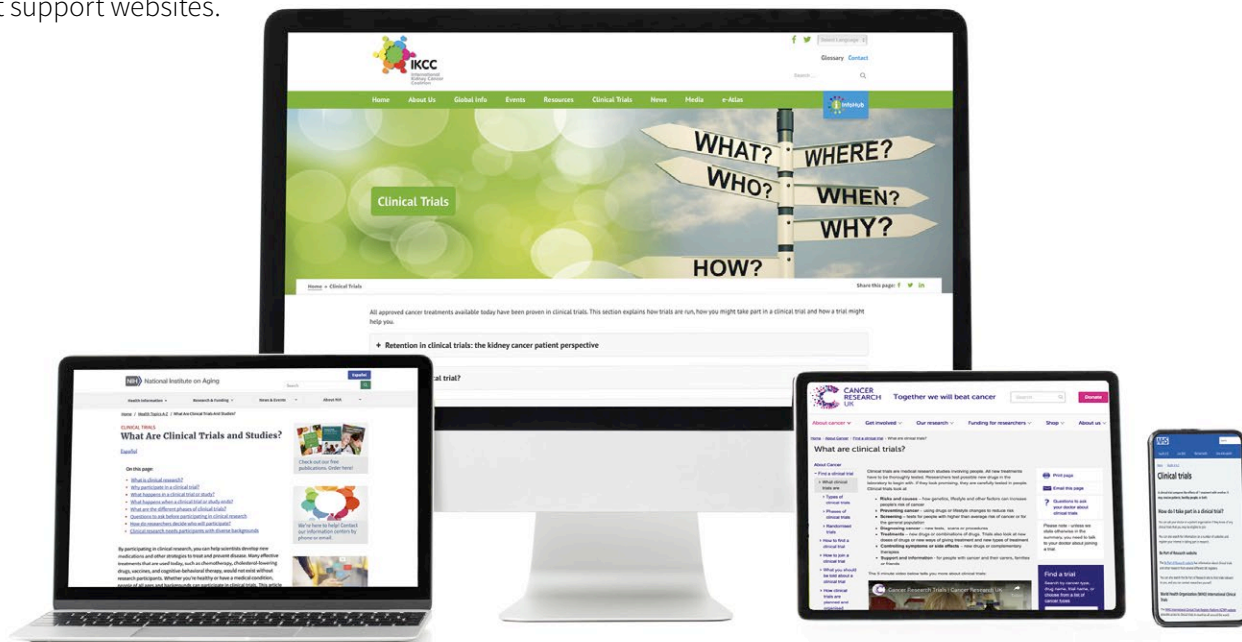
t support websites.

IKCC International Kidney Cancer Coalition

Select Language

Glossary Contact

Search...

Home About Us Global Info Events Resources Clinical Trials News Media e-Atlas

InfoHub

WHAT? WHERE? WHO? WHEN? WHY? HOW?

Clinical Trials

Home » Clinical Trials

Share this page:

All approved cancer treatments available today have been proven in clinical trials. This section explains how trials are run, how you might take part in a clinical trial and how a trial might help you.

+ Retention in clinical trials: the kidney cancer patient perspective

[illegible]al trial?

NIH National Institute on Aging

Español

Search

Health Information Research & Funding News & Events About NIA

Home / Health Topics A-Z / What Are Clinical Trials And Studies?

CLINICAL TRIALS

What Are Clinical Trials and Studies?

Español

On this page:

What is clinical research?
Why participate in a clinical trial?
What happens in a clinical trial or study?
What happens when a clinical trial or study ends?
What are the different phases of clinical trials?
Questions to ask before participating in clinical research
How do researchers decide who will participate?
Clinical research needs participants with diverse backgrounds

Check out our free publications. Order here!

We're here to help! Contact our Information Centers by phone or email.

By participating in clinical research, you can help scientists develop new medications and other strategies to treat and prevent disease. Many effective treatments that are used today, such as chemotherapy, cholesterol-lowering drugs, vaccines, and cognitive-behavioral therapy, would not exist without research participants. Whether you're healthy or have a medical condition, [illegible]

CANCER RESEARCH UK

Together we will beat cancer

Search

Donate

About cancer Get involved Our research Funding for researchers Shop About us

Home > About Cancer > Find a clinical trial > What are clinical trials?

What are clinical trials?

About Cancer

Find a clinical trial
What clinical trials are
Types of clinical trials
Phases of clinical trials
Randomised trials
How to find a clinical trial
How to join a clinical trial
What you should be told about a clinical trial
How clinical trials are planned and organised

Clinical trials are medical research studies involving people. All new treatments have to be thoroughly tested. Researchers test possible new drugs in the laboratory to begin with. If they look promising, they are carefully tested in people. Clinical trials look at

Risks and causes – how genetics, lifestyle and other factors can increase people's risk of cancer
Preventing cancer – using drugs or lifestyle changes to reduce risk
Screening – tests for people with higher than average risk of cancer or for the general population
Diagnosing cancer – new tests, scans or procedures
Treatments – new drugs or combinations of drugs. Trials also look at new doses of drugs or new ways of giving treatment and new types of treatment
Controlling symptoms or side effects – new drugs or complementary therapies
Support and information – for people with cancer and their carers, families or friends

This 5 minute video below tells you more about clinical trials

Cancer Research Trials | Cancer Research UK

Print page

Email this page

Questions to ask your doctor about clinical trials

Please note - unless we state otherwise in the summary, you need to talk to your doctor about joining a trial

Find a trial

Search by cancer type, drug name, trial name, or choose from a list of cancer types

NHS

Clinical trials

How do I take part in a clinical trial?

Be Part of Research website

World Health Organization (WHO) International Clinical Trials